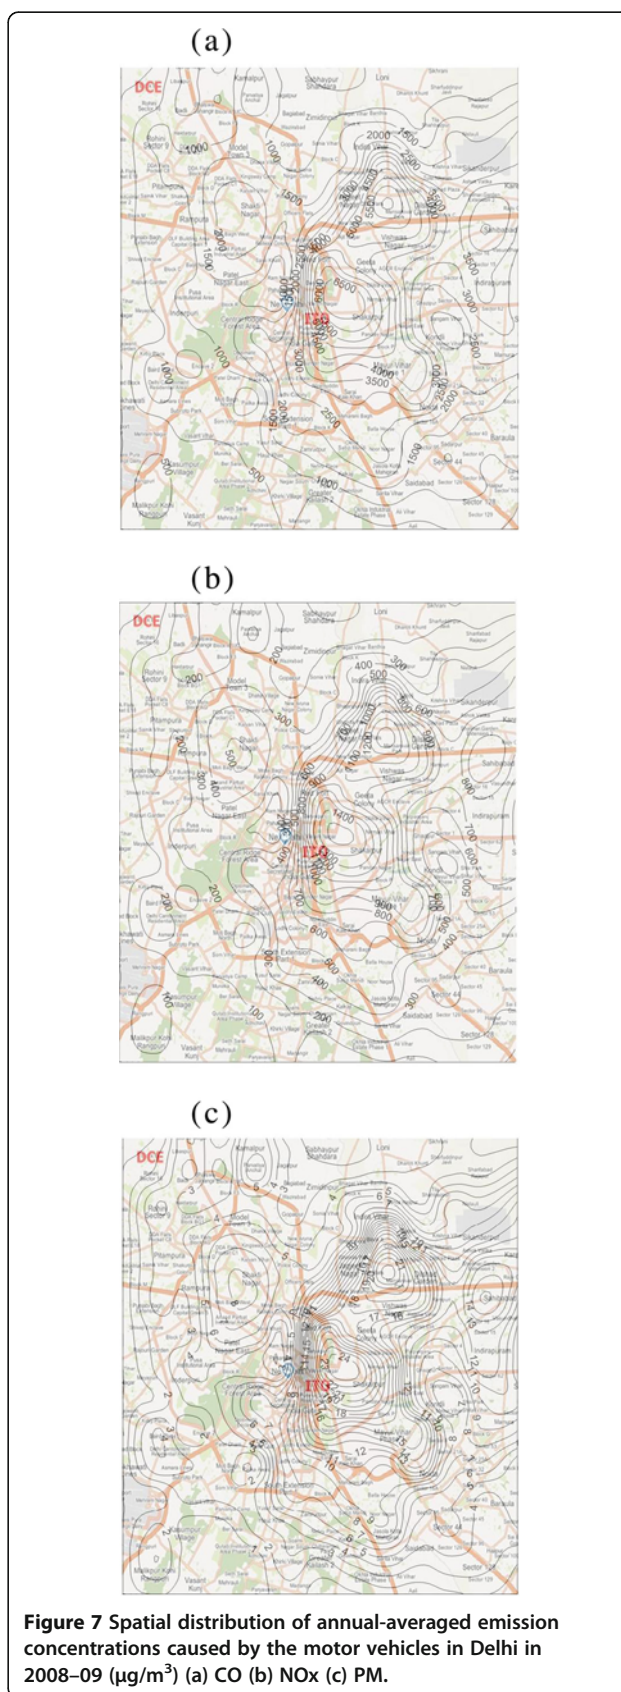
(a)

DCE

ITO

1000

1500

2000

2500

3000

3500

4000

5500

6500

2000

1500

1000

500

(b)

DCE

ITO

200

300

400

500

600

700

800

900

1000

1200

1400

(c)

DCE

ITO

2

3

4

5

6

8

10

12

15

16

17

18

24

**Figure 7** Spatial distribution of annual-averaged emission concentrations caused by the motor vehicles in Delhi in 2008–09 (μg/m$^3$) (a) CO (b) NOx (c) PM.